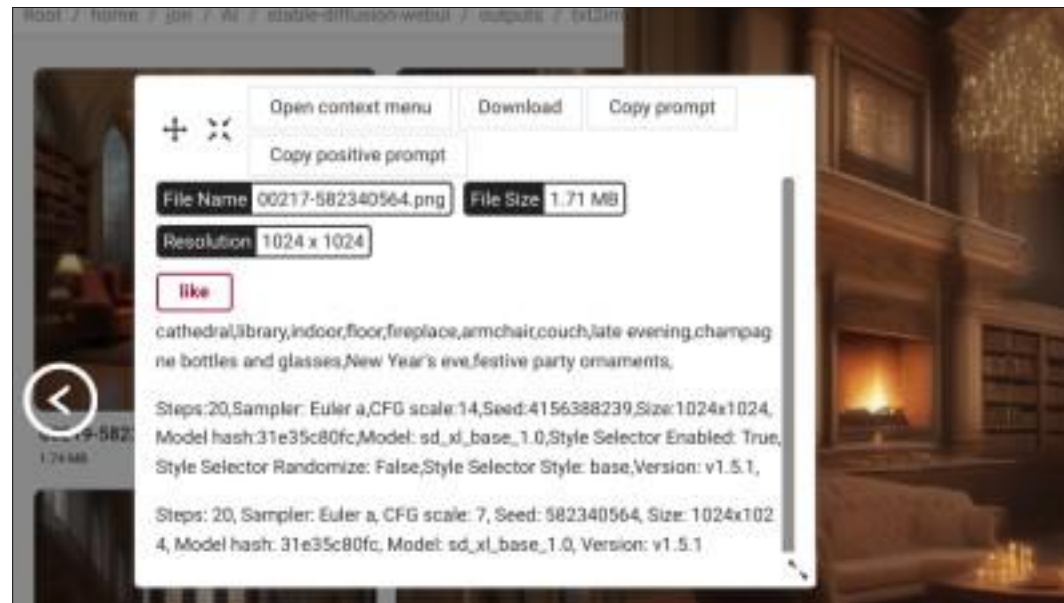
Root / home / jon / AI / stable-diffusion-webui / outputs / txt2im

Open context menu Download Copy prompt

Copy positive prompt

File Name 00217-582340564.png File Size 1.71 MB

Resolution 1024 x 1024

like

cathedral,library,indoor,floor,fireplace,armchair,couch,late evening,champagne bottles and glasses,New Year's eve,festive party ornaments,

Steps:20,Sampler: Euler a,CFG scale:14,Seed:4156388239,Size:1024x1024,Model hash:31e35c80fc,Model: sd_xl_base_1.0,Style Selector Enabled: True,Style Selector Randomize: False,Style Selector Style: base,Version: v1.5.1,

Steps: 20, Sampler: Euler a, CFG scale: 7, Seed: 582340564, Size: 1024x1024, Model hash: 31e35c80fc, Model: sd_xl_base_1.0, Version: v1.5.1

00219-582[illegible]
1.74 MB